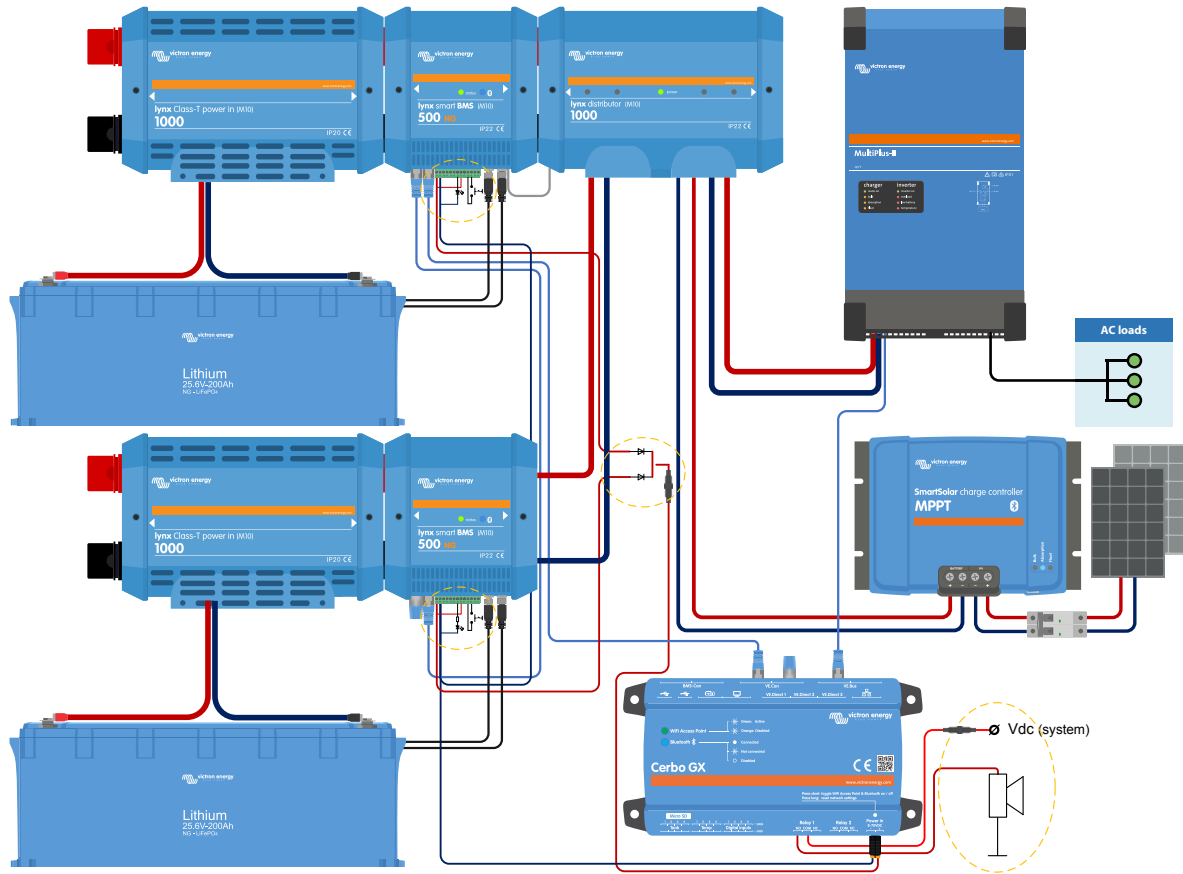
victron energy
lynx Class-T power in (M10)
1000
IP20 CE

victron energy
lynx smart BMS (M10)
500 NG
IP22

victron energy
lynx distributor (M10)
1000
IP22 CE

victron energy
MultiPlus-II
charger
inverter

AC loads

victron energy
Lithium
25.6V-200Ah
NG - LiFePO4

victron energy
lynx Class-T power in (M10)
1000
IP20 CE

victron energy
lynx smart BMS (M10)
500 NG
IP22

victron energy
SmartSolar charge controller
MPPT

victron energy
Lithium
25.6V-200Ah
NG - LiFePO4

BMS-Can
VE.Can
VE.Bus
VE.Direct 1
VE.Direct 2
VE.Direct 3
victron energy
WiFi Access Point
Bluetooth
Green: Active
Orange: Disabled
Connected
Not connected
Disabled
Cerbo GX
CE
Relay 1
Relay 2
Power in

Vdc (system)